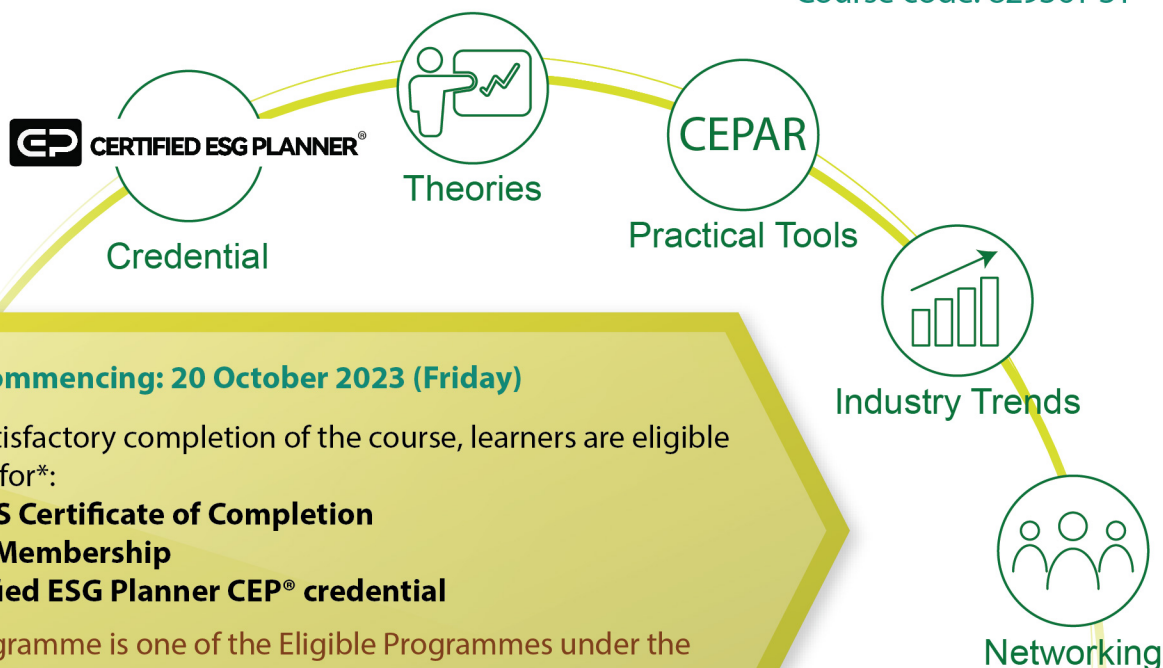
Course code: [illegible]

CERTIFIED ESG PLANNER®

Credential

Theories

CEPAR

Practical Tools

Industry Trends

Networking

ommencing: 20 October 2023 (Friday)

tisfactory completion of the course, learners are eligible for*:

S Certificate of Completion

Membership

ied ESG Planner CEP® credential

gramme is one of the Eligible Programmes under the